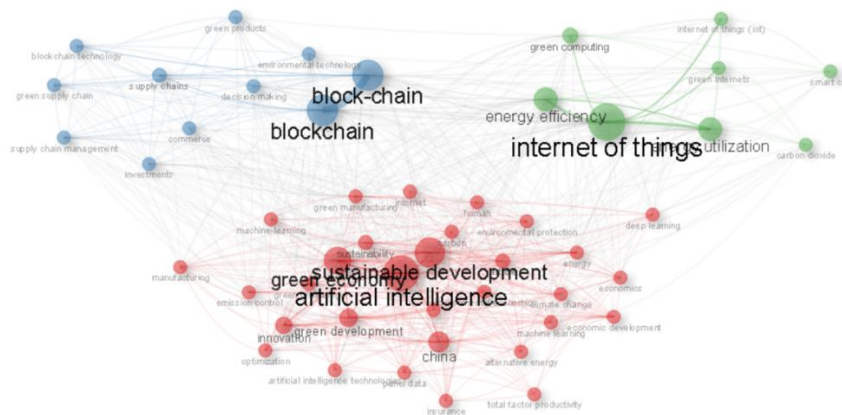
green products
blockchain technology
environmental technology
green supply chain
supply chains
decision making
block-chain
blockchain
supply chain management
commerce
investments
green computing
internet of things (iot)
green internets
smart c
energy efficiency
internet of things
energy utilization
carbon dioxide
green manufacturing
internet
human
carbon
environmental protection
machine-learning
deep learning
sustainability
energy
manufacturing
green economy
sustainable development
economics
emission control
artificial intelligence
climate change
innovation
green development
machine learning
economic development
optimization
china
alternative energy
artificial intelligence technology
panel data
total factor productivity
insurance